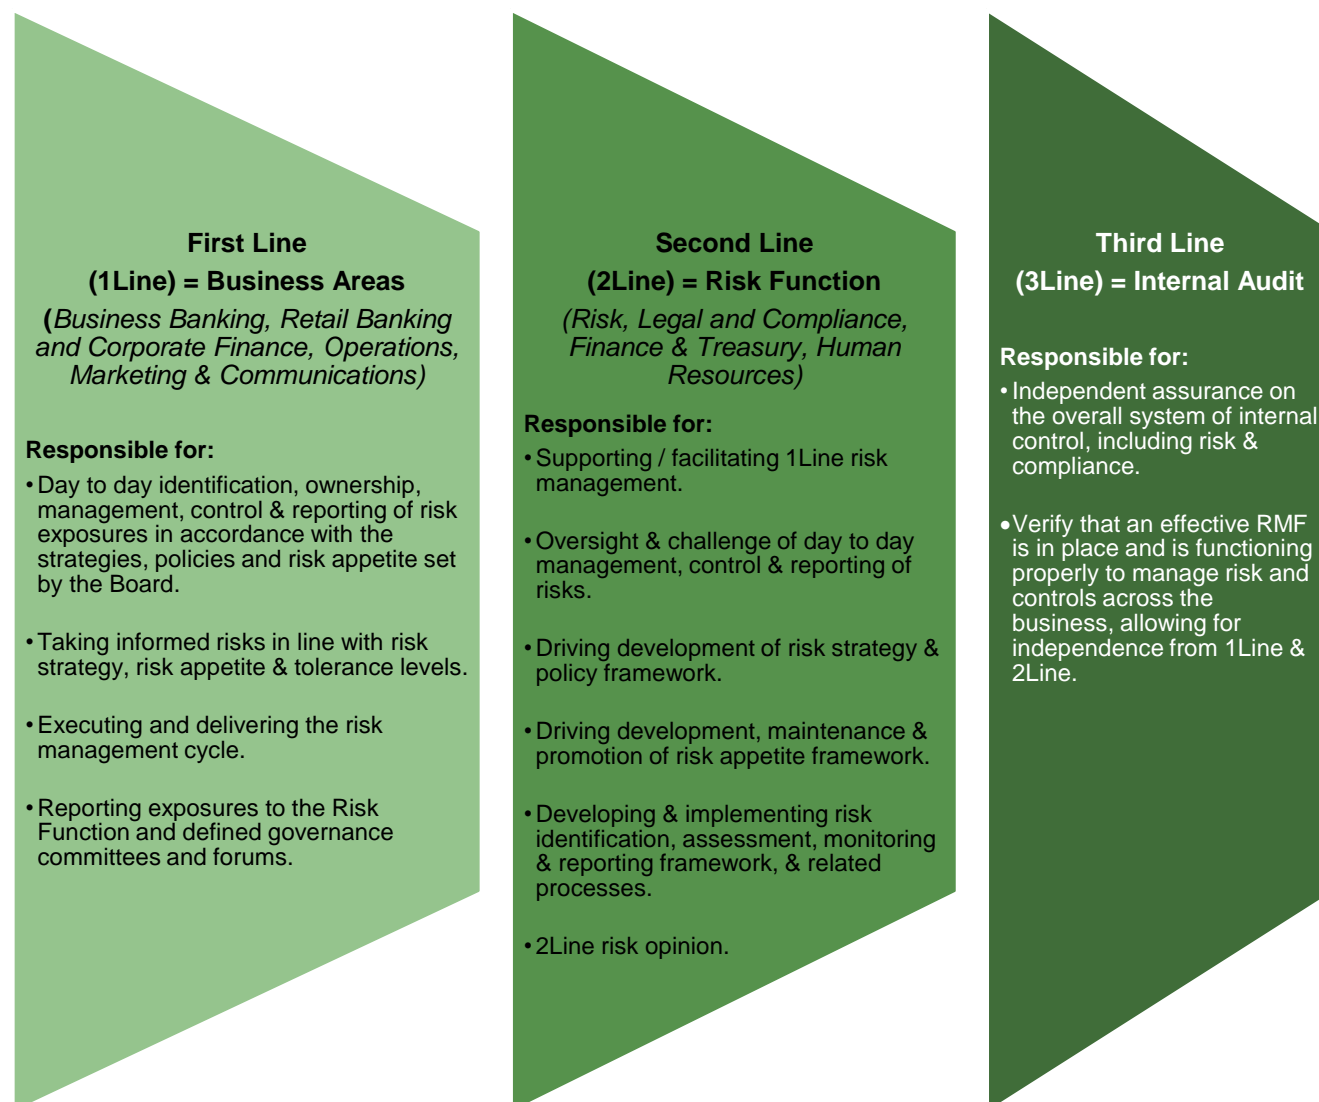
First Line
(1Line) = Business Areas
(Business Banking, Retail Banking and Corporate Finance, Operations, Marketing & Communications)

Responsible for:
• Day to day identification, ownership, management, control & reporting of risk exposures in accordance with the strategies, policies and risk appetite set by the Board.

• Taking informed risks in line with risk strategy, risk appetite & tolerance levels.

• Executing and delivering the risk management cycle.

• Reporting exposures to the Risk Function and defined governance committees and forums.

Second Line
(2Line) = Risk Function
(Risk, Legal and Compliance, Finance & Treasury, Human Resources)

Responsible for:
• Supporting / facilitating 1Line risk management.

• Oversight & challenge of day to day management, control & reporting of risks.

• Driving development of risk strategy & policy framework.

• Driving development, maintenance & promotion of risk appetite framework.

• Developing & implementing risk identification, assessment, monitoring & reporting framework, & related processes.

• 2Line risk opinion.

Third Line
(3Line) = Internal Audit

Responsible for:
• Independent assurance on the overall system of internal control, including risk & compliance.

• Verify that an effective RMF is in place and is functioning properly to manage risk and controls across the business, allowing for independence from 1Line & 2Line.